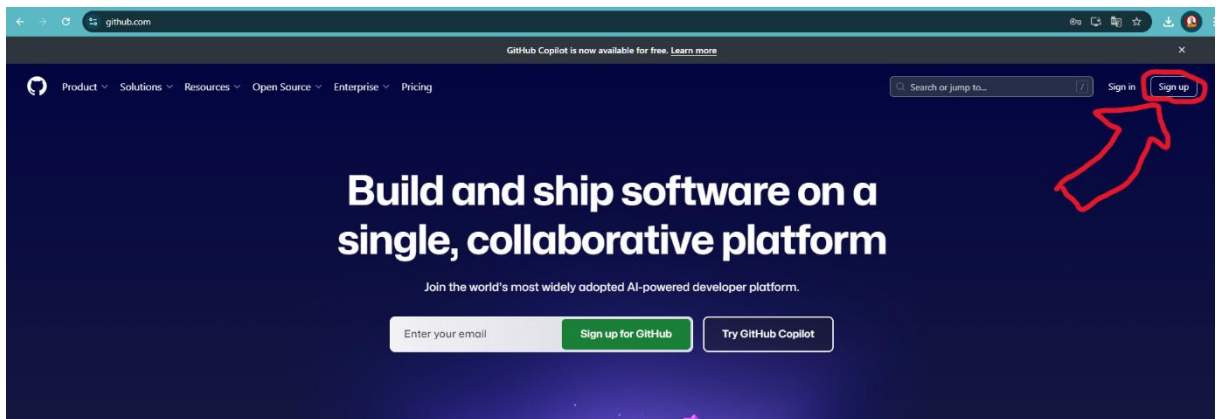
github.com

GitHub Copilot is now available for free. Learn more

Product Solutions Resources Open Source Enterprise Pricing

Search or jump to... /

Sign in Sign up

Build and ship software on a single, collaborative platform

Join the world's most widely adopted AI-powered developer platform.

Enter your email

Sign up for GitHub

Try GitHub Copilot